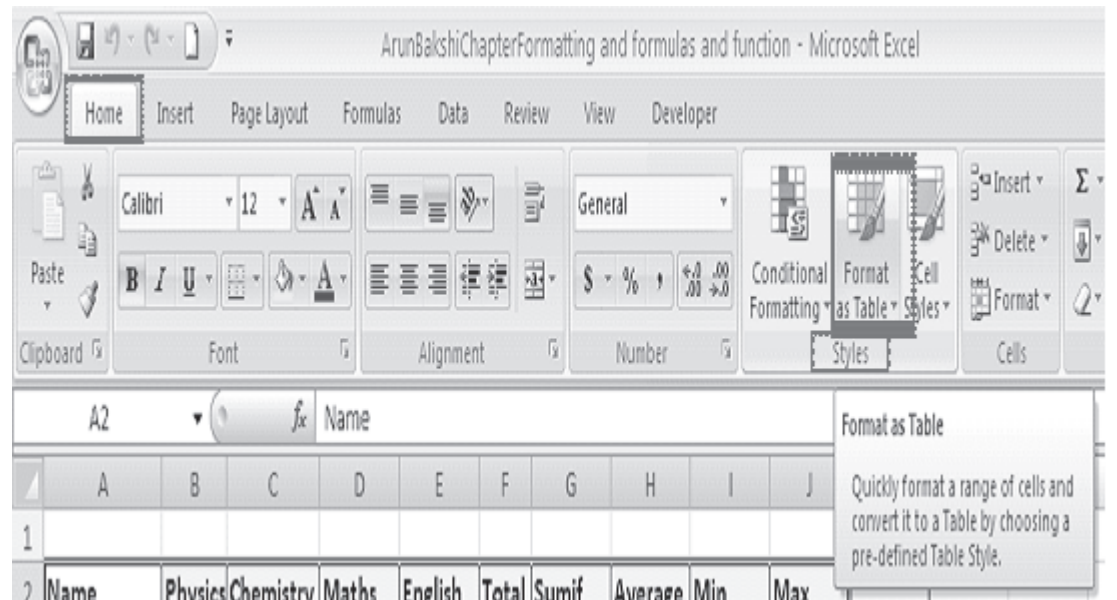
ArunBakshiChapterFormatting and formulas and function - Microsoft Excel

Home Insert Page Layout Formulas Data Review View Developer

Paste

Clipboard

Calibri 12 $A^{\hat{}}$ $A^{\check{}}$

B I U A

Font

Alignment

General

$ % , $^{+.0}_{.00}$ $^{.00}_{\rightarrow.0}$

Number

Conditional Formatting

Format as Table

Cell Styles

Styles

Insert

Delete

Format

Cells

Σ

A2 fx Name

Format as Table

Quickly format a range of cells and convert it to a Table by choosing a pre-defined Table Style.

| | A | B | C | D | E | F | G | H | I | J |
|---|---|---|---|---|---|---|---|---|---|---|
| 1 | | | | | | | | | | |
| 2 | Name | Physics | Chemistry | Maths | English | Total | Sumif | Average | Min | Max |